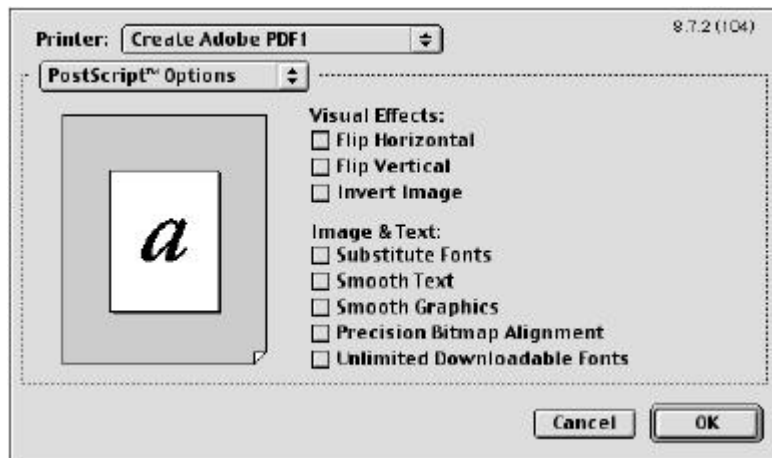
Printer: Create Adobe PDF1

8.7.2 (104)

PostScript™ Options

a

Visual Effects:
☐ Flip Horizontal
☐ Flip Vertical
☐ Invert Image

Image & Text:
☐ Substitute Fonts
☐ Smooth Text
☐ Smooth Graphics
☐ Precision Bitmap Alignment
☐ Unlimited Downloadable Fonts

Cancel
OK